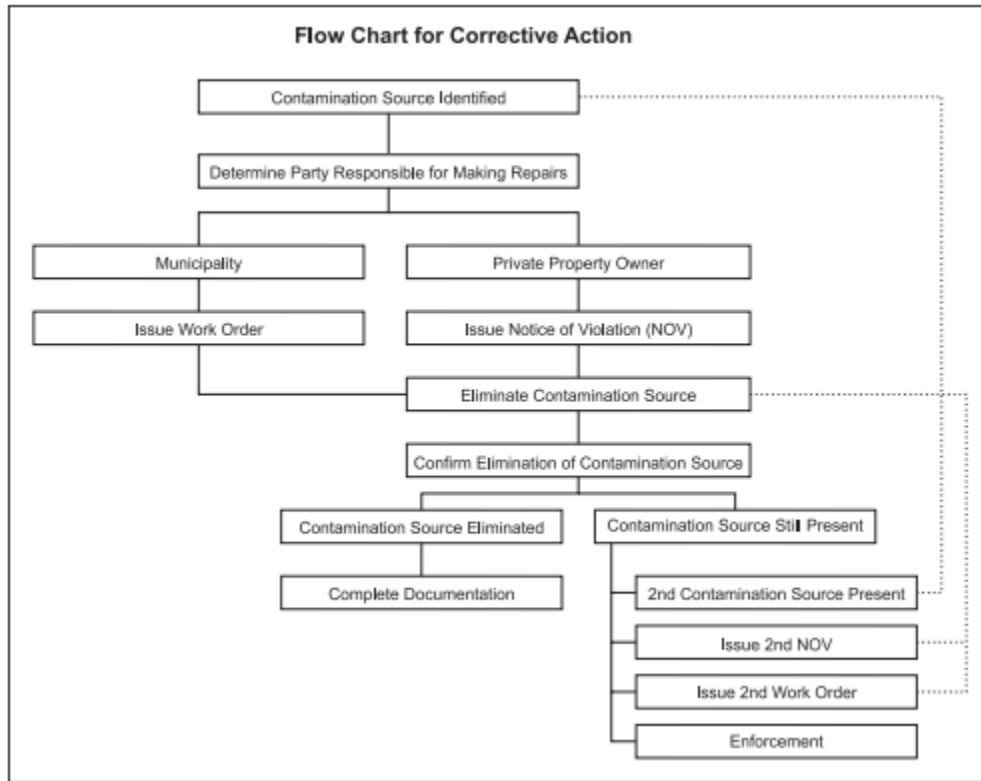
Flow Chart for Corrective Action

Contamination Source Identified

Determine Party Responsible for Making Repairs

Municipality

Private Property Owner

Issue Work Order

Issue Notice of Violation (NOV)

Eliminate Contamination Source

Confirm Elimination of Contamination Source

Contamination Source Eliminated

Contamination Source Still Present

Complete Documentation

2nd Contamination Source Present

Issue 2nd NOV

Issue 2nd Work Order

Enforcement